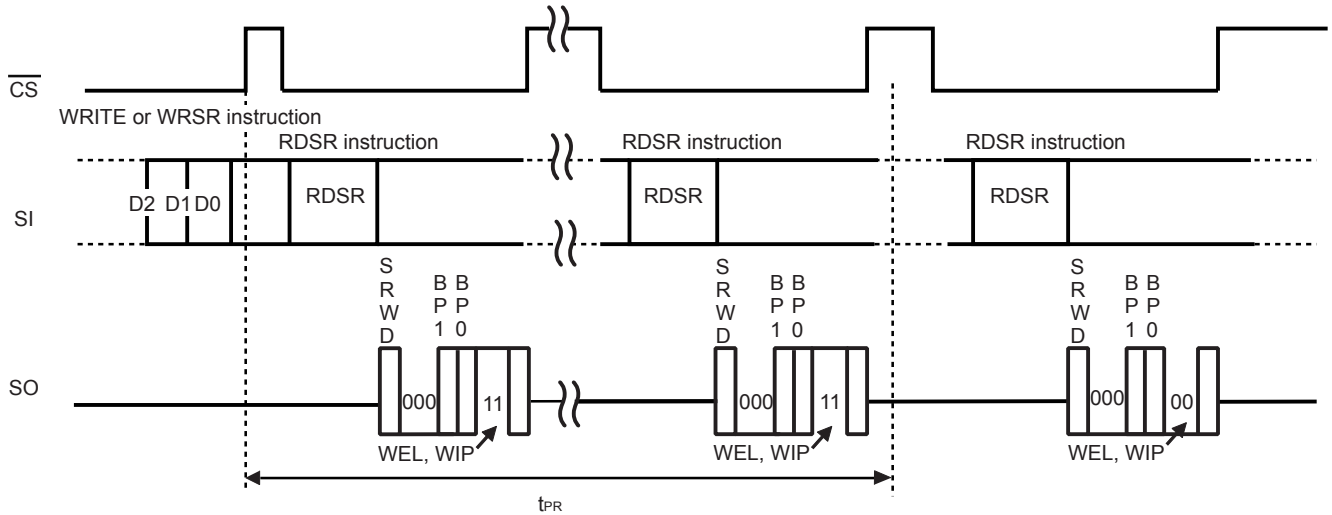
$\overline{CS}$

WRITE or WRSR instruction

RDSR instruction

RDSR instruction

RDSR instruction

SI

D2 D1 D0

RDSR

RDSR

RDSR

S R W D

B P 1

B P 0

S R W D

B P 1

B P 0

S R W D

B P 1

B P 0

SO

000

11

000

11

000

00

WEL, WIP

WEL, WIP

WEL, WIP

$t_{PR}$